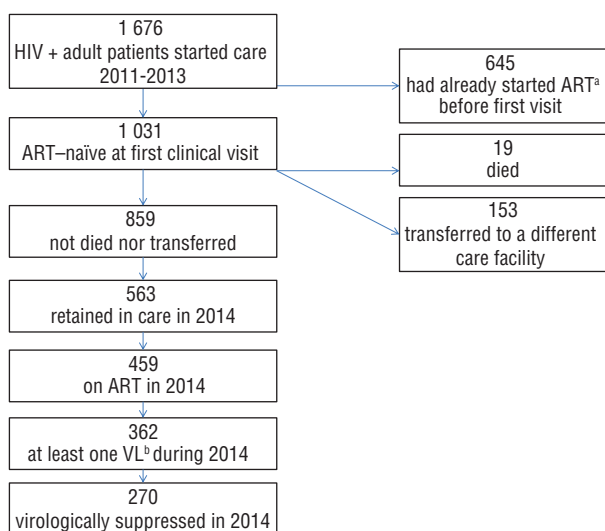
1 676
HIV + adult patients started care 2011-2013

645
had already started ART$^{a}$ before first visit

1 031
ART–naïve at first clinical visit

19
died

153
transferred to a different care facility

859
not died nor transferred

563
retained in care in 2014

459
on ART in 2014

362
at least one VL$^{b}$ during 2014

270
virologically suppressed in 2014